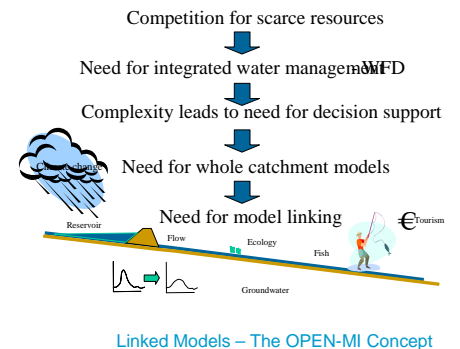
Competition for scarce resources

Need for integrated water management WFD

Complexity leads to need for decision support

Climate change

Need for whole catchment models

Need for model linking

€ Tourism

Reservoir

Flow

Ecology

Fish

Groundwater

Linked Models – The OPEN-MI Concept